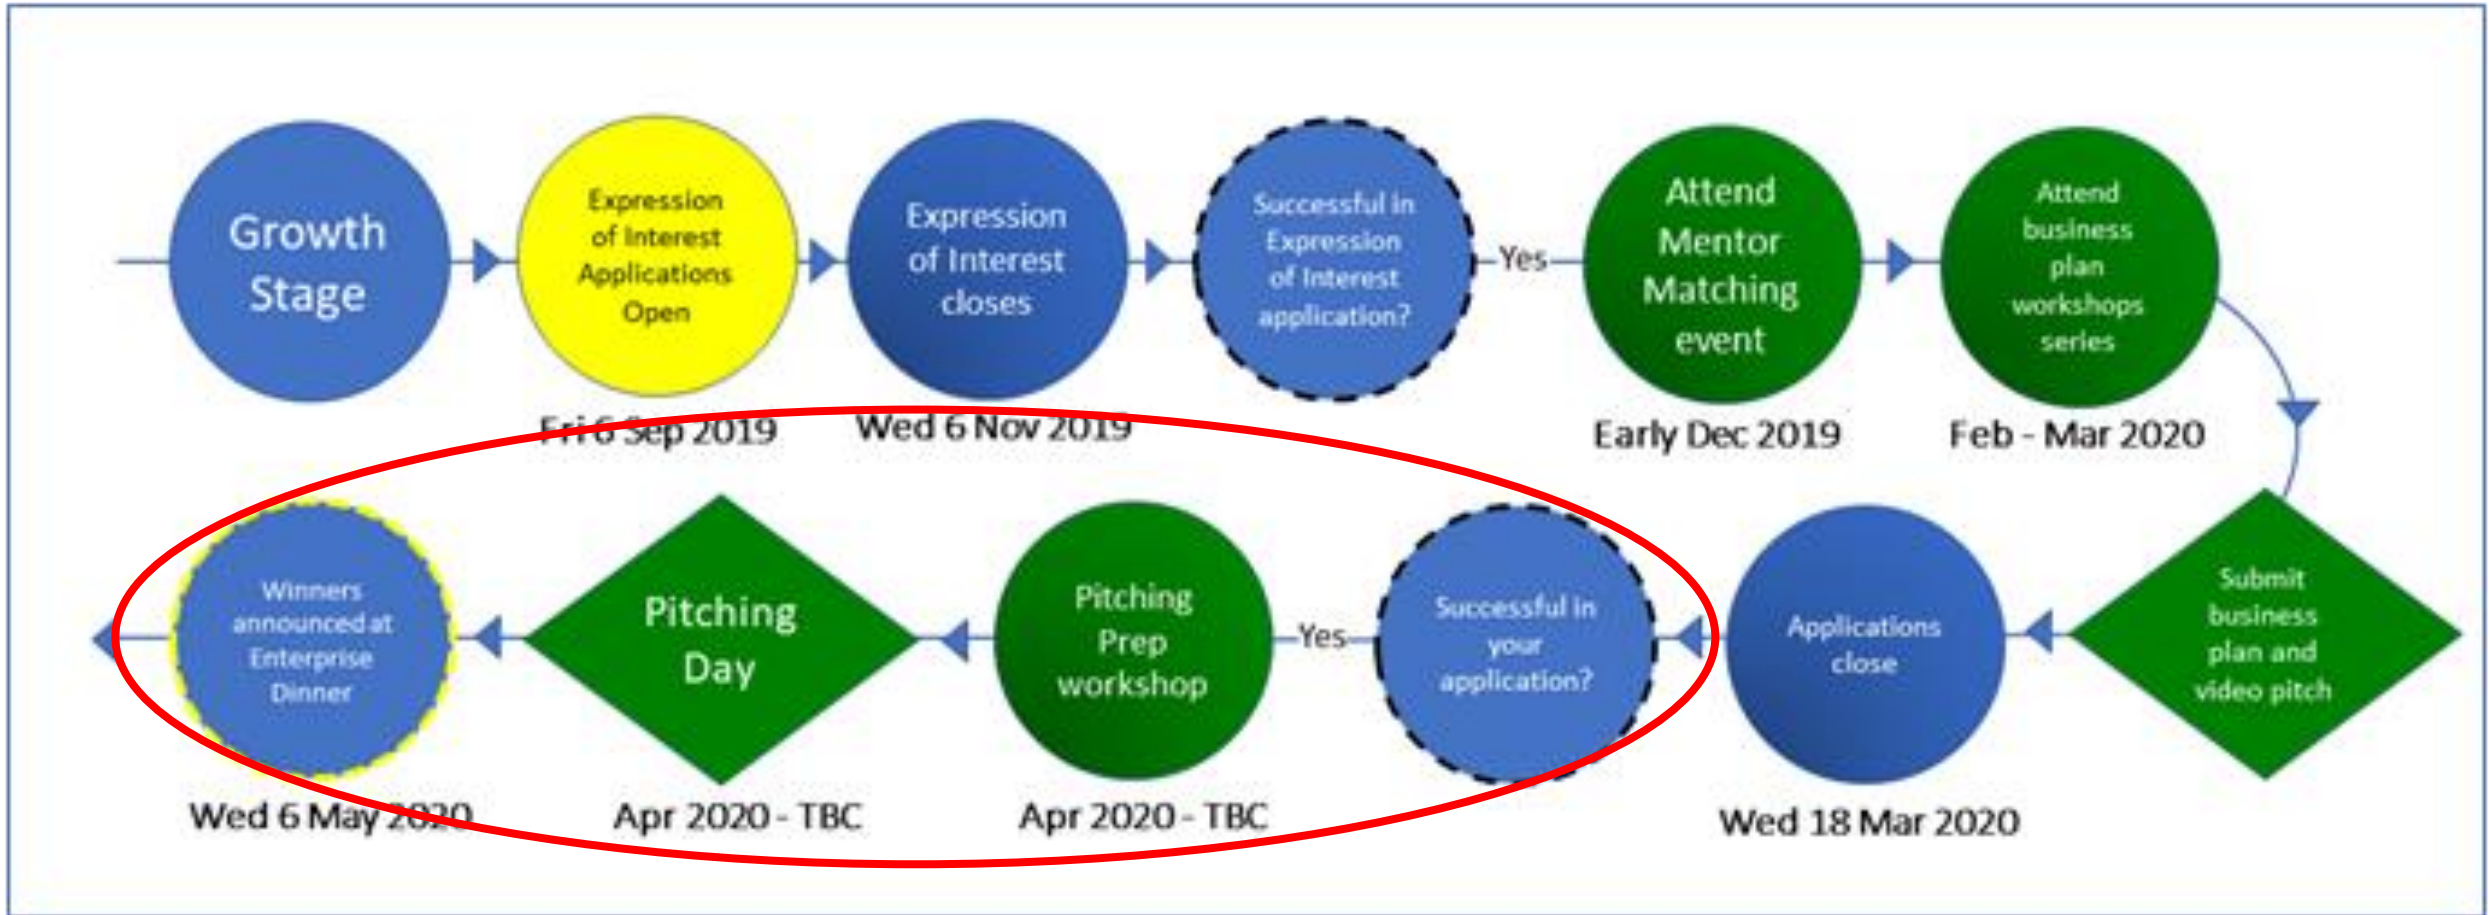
Growth Stage

Expression of Interest Applications Open

Fri 6 Sep 2019

Expression of Interest closes

Wed 6 Nov 2019

Successful in Expression of Interest application?

Yes

Attend Mentor Matching event

Early Dec 2019

Attend business plan workshops series

Feb - Mar 2020

Submit business plan and video pitch

Applications close

Wed 18 Mar 2020

Successful in your application?

Yes

Pitching Prep workshop

Apr 2020 - TBC

Pitching Day

Apr 2020 - TBC

Winners announced at Enterprise Dinner

Wed 6 May 2020